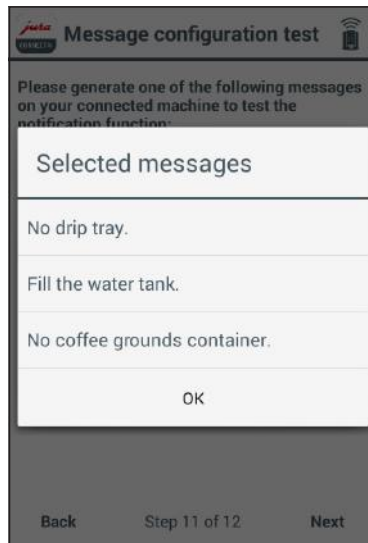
jura

Message configuration test

Please generate one of the following messages on your connected machine to test the notification function:

Selected messages

No drip tray.

Fill the water tank.

No coffee grounds container.

OK

Back

Step 11 of 12

Next